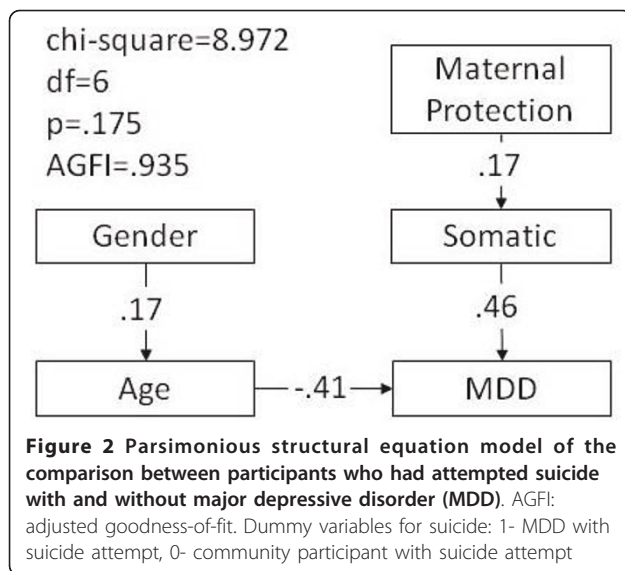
chi-square=8.972
df=6
p=.175
AGFI=.935

Maternal Protection

.17

Gender

Somatic

.17

.46

Age

-.41

MDD

**Figure 2 Parsimonious structural equation model of the comparison between participants who had attempted suicide with and without major depressive disorder (MDD)**. AGFI: adjusted goodness-of-fit. Dummy variables for suicide: 1- MDD with suicide attempt, 0- community participant with suicide attempt